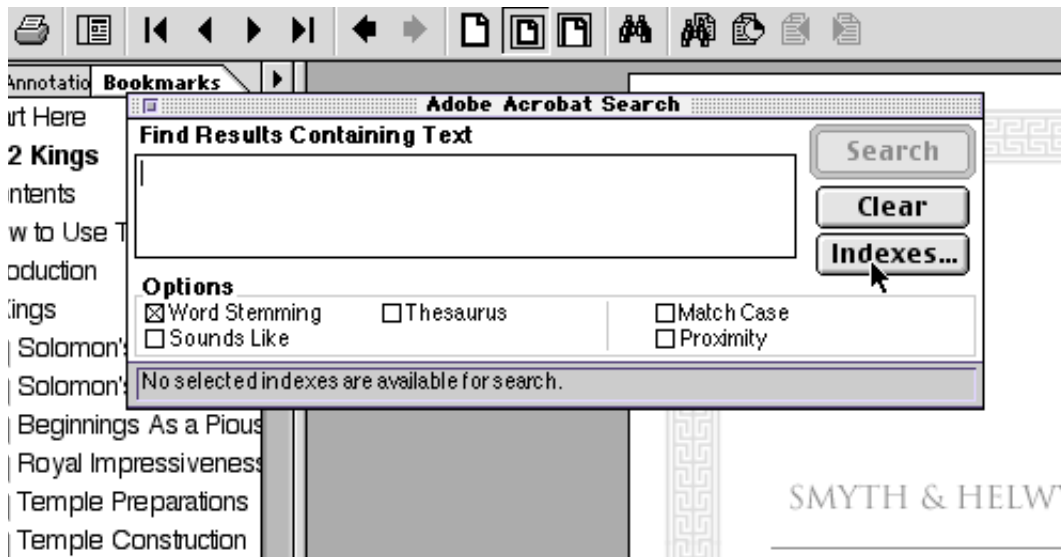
Annotatio Bookmarks

rt Here
2 Kings
ntents
w to Use T
oduction
ings
Solomon's
Solomon's
Beginnings As a Pious
Royal Impressiveness
Temple Preparations
Temple Construction

Adobe Acrobat Search

Find Results Containing Text

Search

Clear

Indexes...

Options

☒Word Stemming ☐Thesaurus ☐Match Case
☐Sounds Like ☐Proximity

No selected indexes are available for search.

SMYTH & HELW